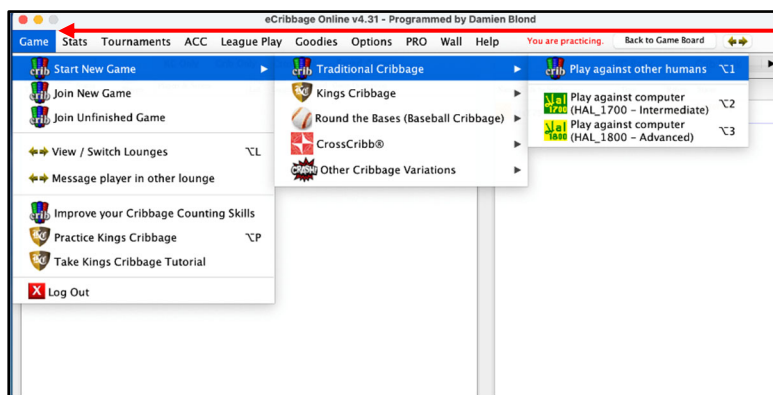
eCribbage Online v4.31 - Programmed by Damien Blond

Game Stats Tournaments ACC League Play Goodies Options PRO Wall Help You are practicing. Back to Game Board

Start New Game
Join New Game
Join Unfinished Game
View / Switch Lounges ⌥L
Message player in other lounge
Improve your Cribbage Counting Skills
Practice Kings Cribbage ⌥P
Take Kings Cribbage Tutorial
Log Out

Traditional Cribbage
Kings Cribbage
Round the Bases (Baseball Cribbage)
CrossCribb®
Other Cribbage Variations

Play against other humans ⌥1
Play against computer (HAL_1700 - Intermediate) ⌥2
Play against computer (HAL_1800 - Advanced) ⌥3